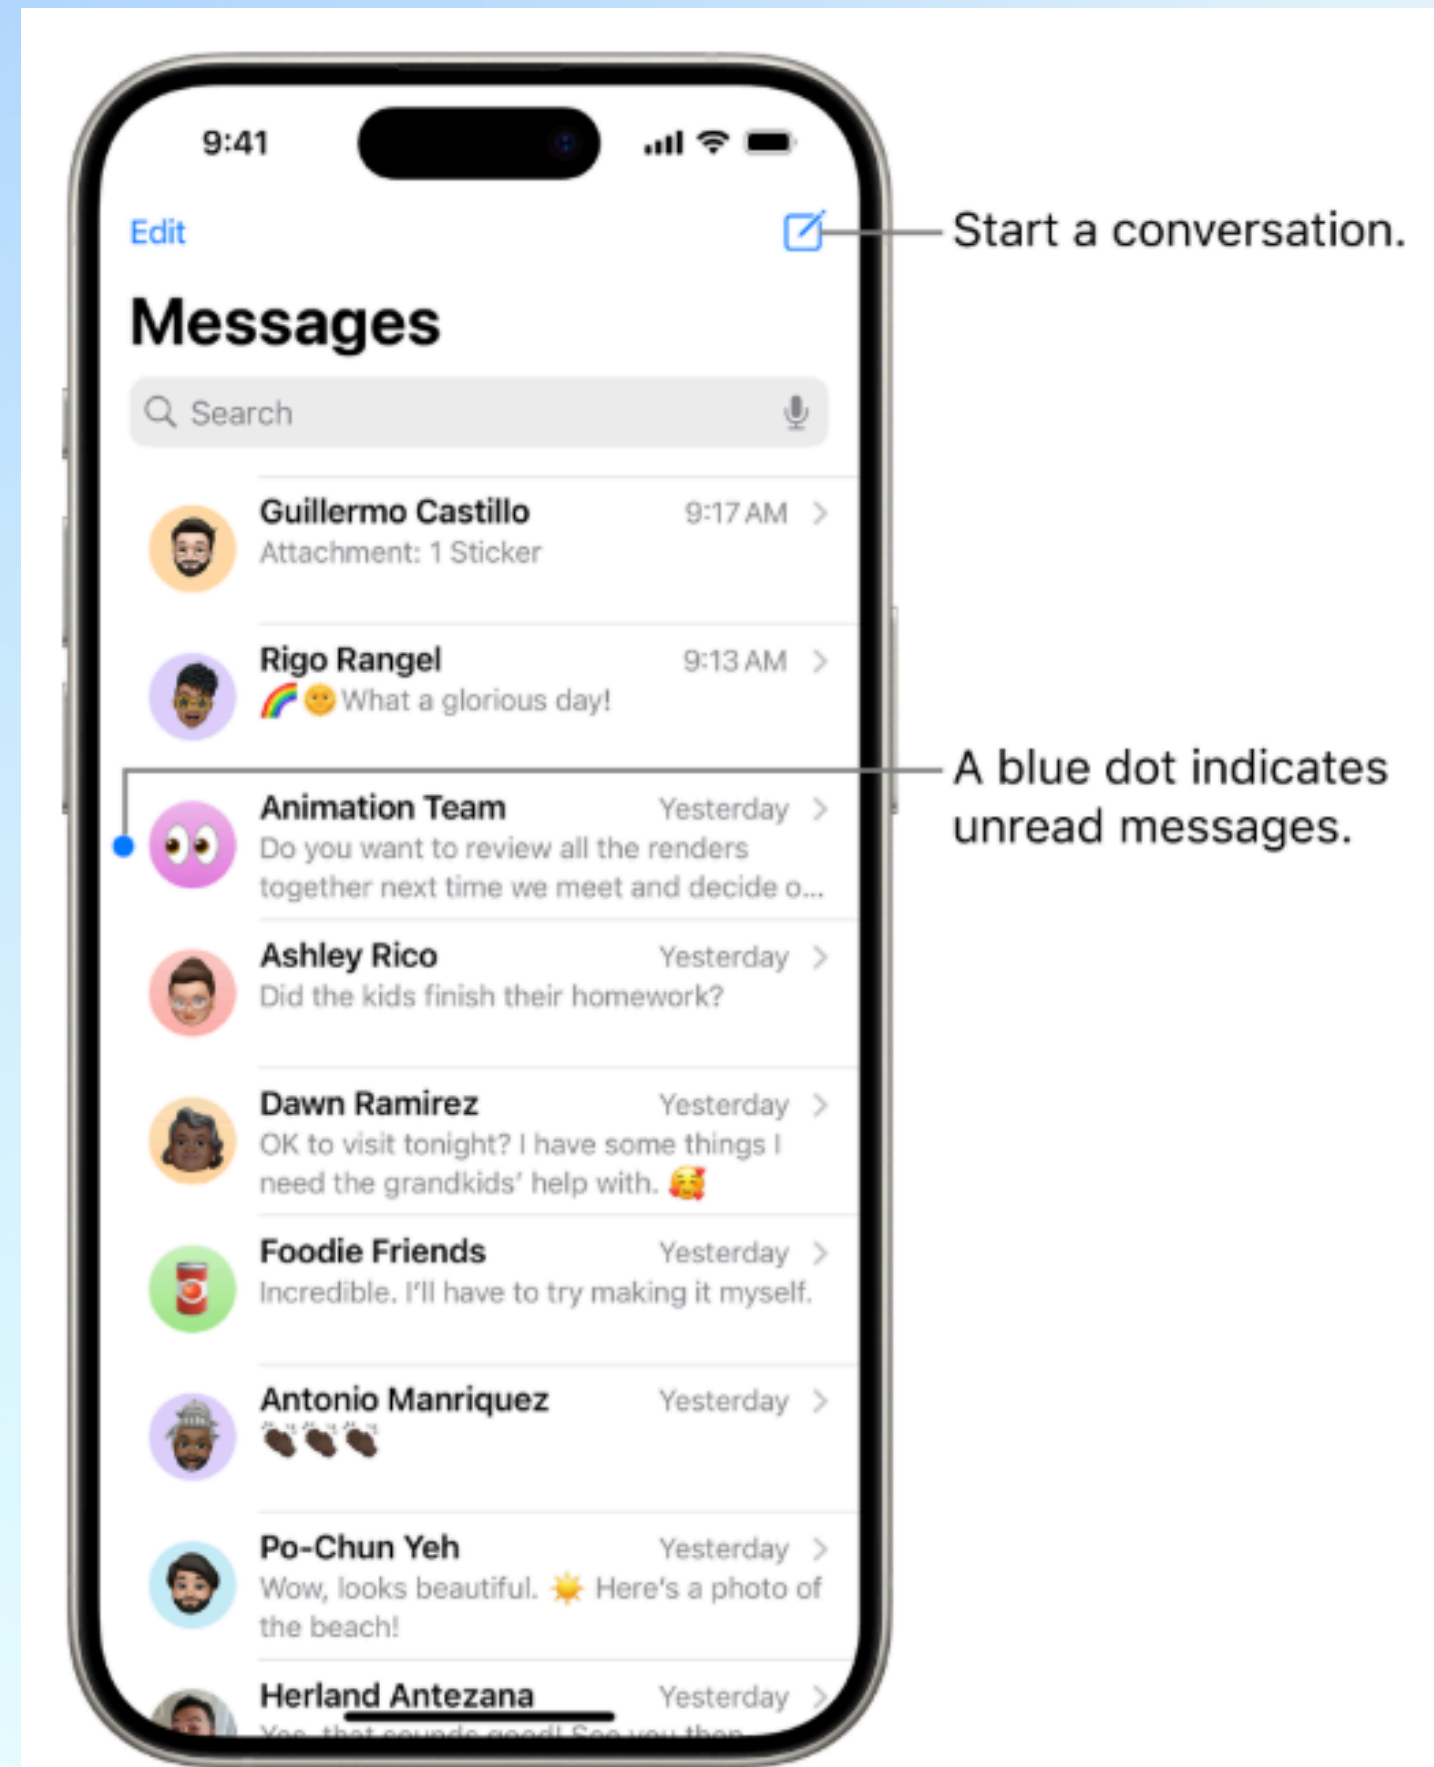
9:41

Edit

Start a conversation.

Messages

Search

Guillermo Castillo 9:17 AM
Attachment: 1 Sticker

Rigo Rangel 9:13 AM
🌈🙂 What a glorious day!

A blue dot indicates unread messages.

Animation Team Yesterday
Do you want to review all the renders together next time we meet and decide o...

Ashley Rico Yesterday
Did the kids finish their homework?

Dawn Ramirez Yesterday
OK to visit tonight? I have some things I need the grandkids' help with. 🥰

Foodie Friends Yesterday
Incredible. I'll have to try making it myself.

Antonio Manriquez Yesterday
👏👏👏

Po-Chun Yeh Yesterday
Wow, looks beautiful. ☀️ Here's a photo of the beach!

Herland Antezana Yesterday
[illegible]